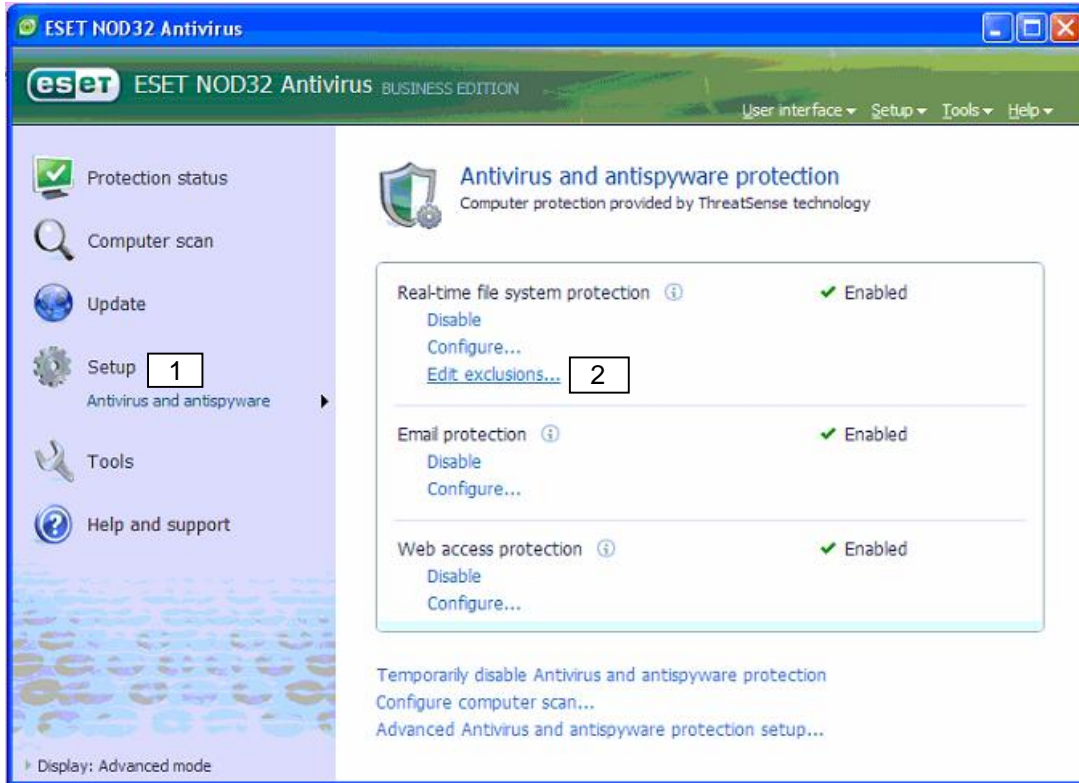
ESET NOD32 Antivirus

eset ESET NOD32 Antivirus BUSINESS EDITION

User interface ▾ Setup ▾ Tools ▾ Help ▾

Protection status

Computer scan

Update

Setup 1

Antivirus and antispyware

Tools

Help and support

Display: Advanced mode

Antivirus and antispyware protection

Computer protection provided by ThreatSense technology

Real-time file system protection ✔ Enabled

Disable

Configure...

Edit exclusions... 2

Email protection ✔ Enabled

Disable

Configure...

Web access protection ✔ Enabled

Disable

Configure...

Temporarily disable Antivirus and antispyware protection

Configure computer scan...

Advanced Antivirus and antispyware protection setup...